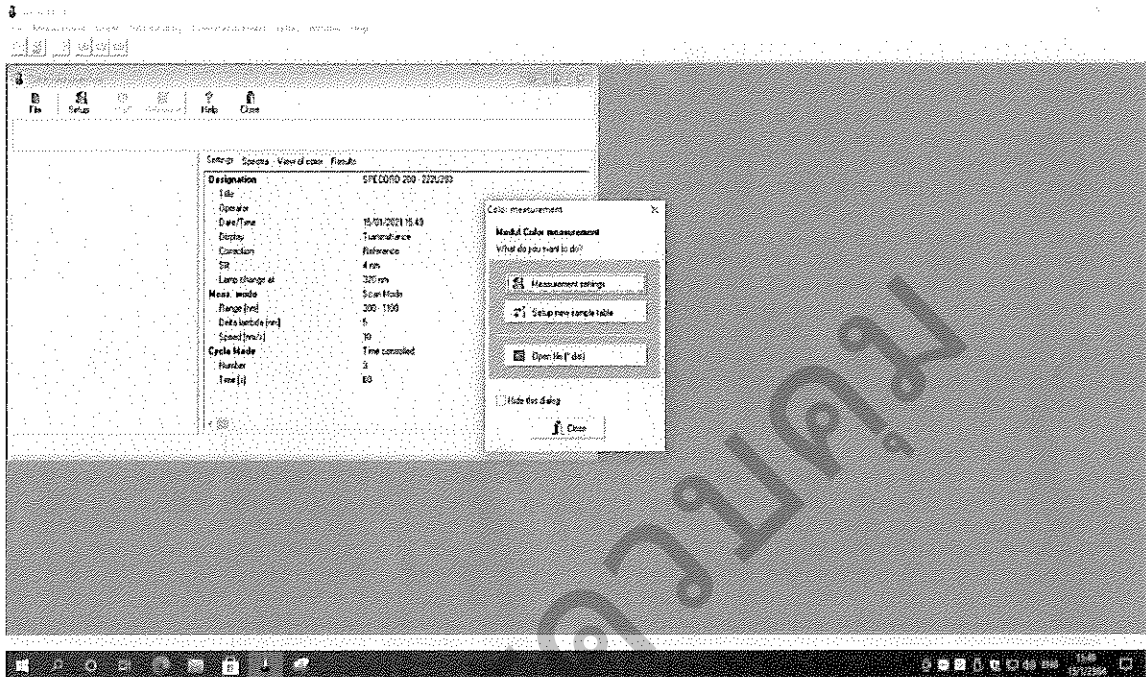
File Setup Help Close

Settings Spectra View of color Results

| Designation | SPECORD 200 · 222U203 |
|---|---|
| Title | |
| Operator | |
| Date/Time | 15/01/2021 15:43 |
| Display | Transmittance |
| Correction | Reference |
| Slit | 4 nm |
| Lamp change at | 320 nm |
| Meas. mode | Scan Mode |
| Range [nm] | 380 · 1100 |
| Delta lambda [nm] | 5 |
| Speed [nm/s] | 10 |
| Cycle Mode | Time controlled |
| Number | 3 |
| Time [s] | 60 |

Color measurement

Modul Color measurement

What do you want to do?

Measurement settings

Setup new sample table

Open file (*.dis)

Hide this dialog

Close

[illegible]